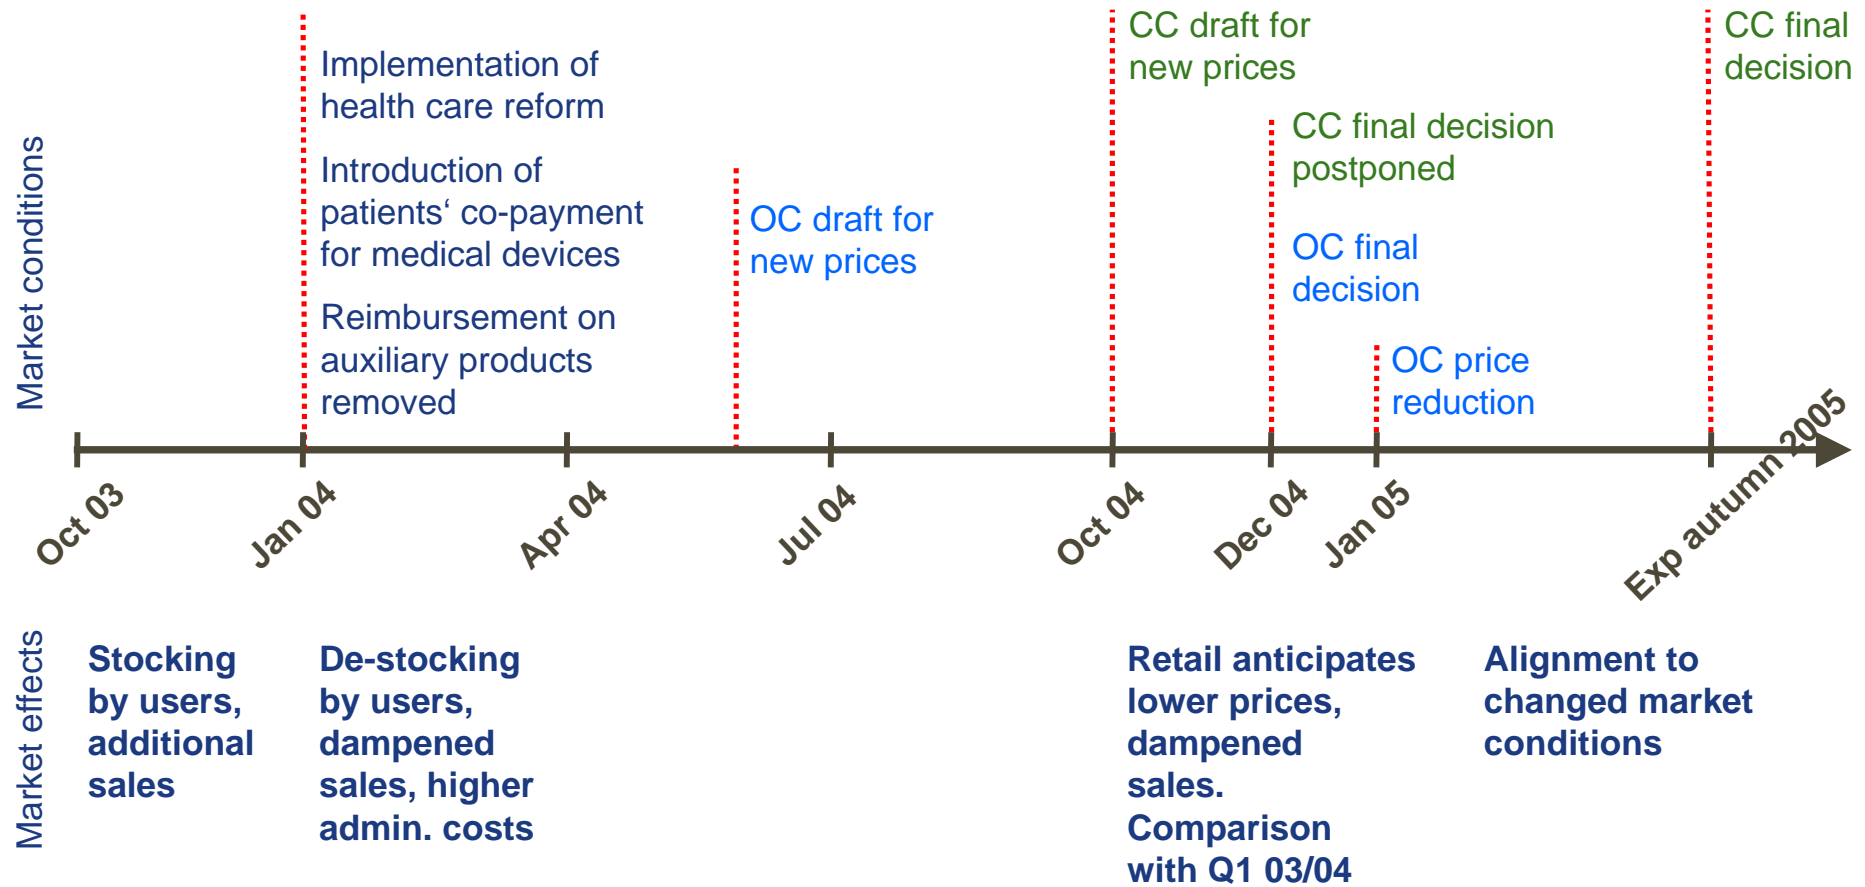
Market conditions

Implementation of health care reform

Introduction of patients‘ co-payment for medical devices

Reimbursement on auxiliary products removed

OC draft for new prices

CC draft for new prices

CC final decision postponed

OC final decision

OC price reduction

CC final decision

Oct 03
Jan 04
Apr 04
Jul 04
Oct 04
Dec 04
Jan 05
Exp autumn 2005

Market effects

Stocking by users, additional sales

De-stocking by users, dampened sales, higher admin. costs

Retail anticipates lower prices, dampened sales. Comparison with Q1 03/04

Alignment to changed market conditions